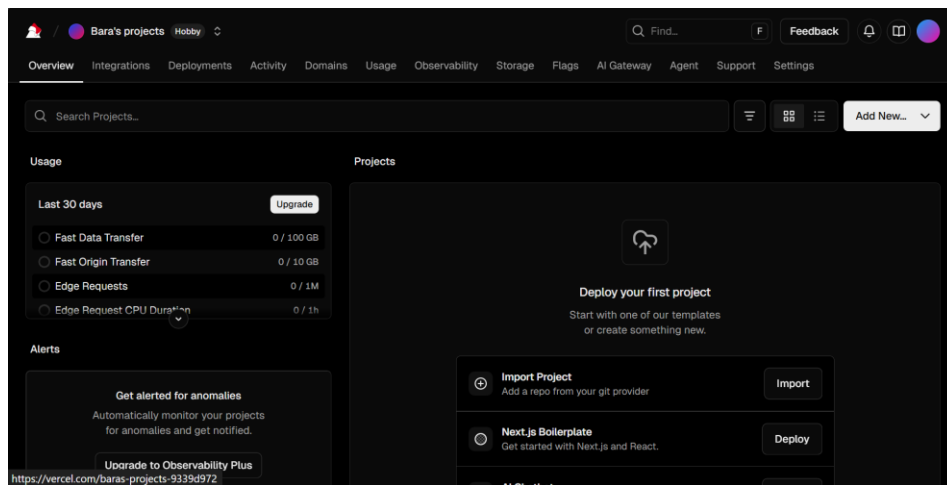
Bara's projects Hobby

Find... F Feedback

Overview Integrations Deployments Activity Domains Usage Observability Storage Flags AI Gateway Agent Support Settings

Search Projects...

Add New...

Usage

Last 30 days Upgrade

Fast Data Transfer 0 / 100 GB

Fast Origin Transfer 0 / 10 GB

Edge Requests 0 / 1M

Edge Request CPU Dur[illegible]n 0 / 1h

Alerts

Get alerted for anomalies

Automatically monitor your projects for anomalies and get notified.

Upgrade to Observability Plus

Projects

Deploy your first project

Start with one of our templates or create something new.

Import Project
Add a repo from your git provider
Import

Next.js Boilerplate
Get started with Next.js and React.
Deploy

https://vercel.com/baras-projects-9339d972